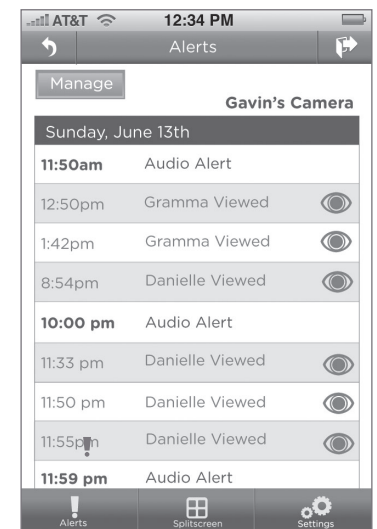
AT&T 12:34 PM

Alerts

Manage

Gavin's Camera

Sunday, June 13th

11:50am Audio Alert

12:50pm Gramma Viewed

1:42pm Gramma Viewed

8:54pm Danielle Viewed

10:00 pm Audio Alert

11:33 pm Danielle Viewed

11:50 pm Danielle Viewed

11:55pm Danielle Viewed

11:59 pm Audio Alert

Alerts Splitscreen Settings